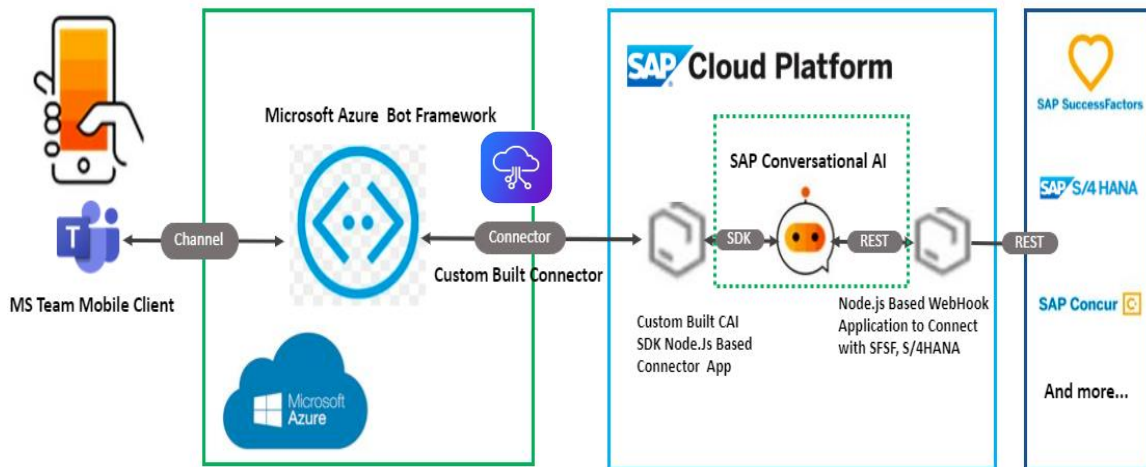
MS Team Mobile Client

Channel

Microsoft Azure Bot Framework

Microsoft Azure

Connector

Custom Built Connector

SAP Cloud Platform

SAP Conversational AI

SDK

REST

Custom Built CAI SDK Node.Js Based Connector App

Node.js Based WebHook Application to Connect with SFSF, S/4HANA

REST

SAP SuccessFactors

SAP S/4HANA

SAP Concur

And more...